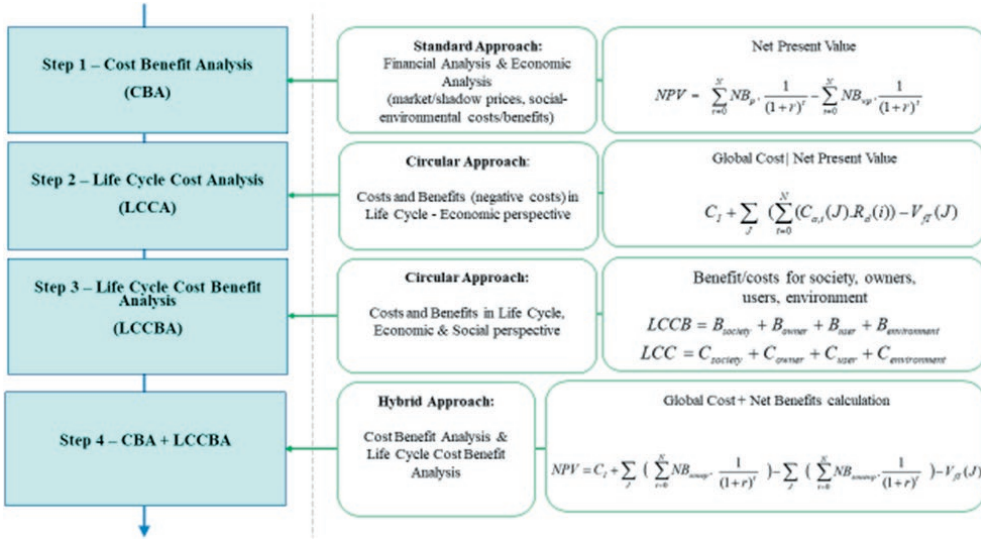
Step 1 – Cost Benefit Analysis (CBA)

Standard Approach:
Financial Analysis & Economic Analysis (market/shadow prices, social-environmental costs/benefits)

Net Present Value

$NPV = \sum_{t=0}^{N} NB_p \cdot \frac{1}{(1+r)^t} - \sum_{t=0}^{N} NB_{sp} \cdot \frac{1}{(1+r)^t}$

Step 2 – Life Cycle Cost Analysis (LCCA)

Circular Approach:
Costs and Benefits (negative costs) in Life Cycle - Economic perspective

Global Cost| Net Present Value

$C_I + \sum_J (\sum_{t=0}^{N} (C_{a,t}(J).R_d(i)) - V_{fT}(J)$

Step 3 – Life Cycle Cost Benefit Analysis (LCCBA)

Circular Approach:
Costs and Benefits in Life Cycle, Economic & Social perspective

Benefit/costs for society, owners, users, environment

$LCCB = B_{society} + B_{owner} + B_{user} + B_{environment}$

$LCC = C_{society} + C_{owner} + C_{user} + C_{environment}$

Step 4 – CBA + LCCBA

Hybrid Approach:
Cost Benefit Analysis & Life Cycle Cost Benefit Analysis

Global Cost + Net Benefits calculation

$NPV = C_I + \sum_J ( \sum_{t=0}^{N} NB_{emvp} \cdot \frac{1}{(1+r)^t} ) - \sum_J ( \sum_{t=0}^{N} NB_{emvsp} \cdot \frac{1}{(1+r)^t} ) - V_{fT}(J)$